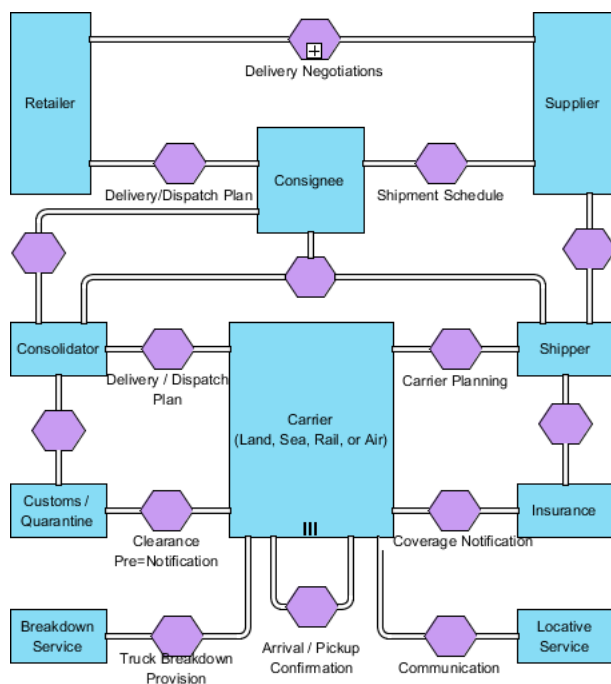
Retailer

Delivery Negotiations

Supplier

Delivery/Dispatch Plan

Consignee

Shipment Schedule

Consolidator

Delivery / Dispatch Plan

Carrier (Land, Sea, Rail, or Air)

Carrier Planning

Shipper

Customs / Quarantine

Clearance Pre=Notification

Coverage Notification

Insurance

Breakdown Service

Truck Breakdown Provision

Arrival / Pickup Confirmation

Communication

Locative Service